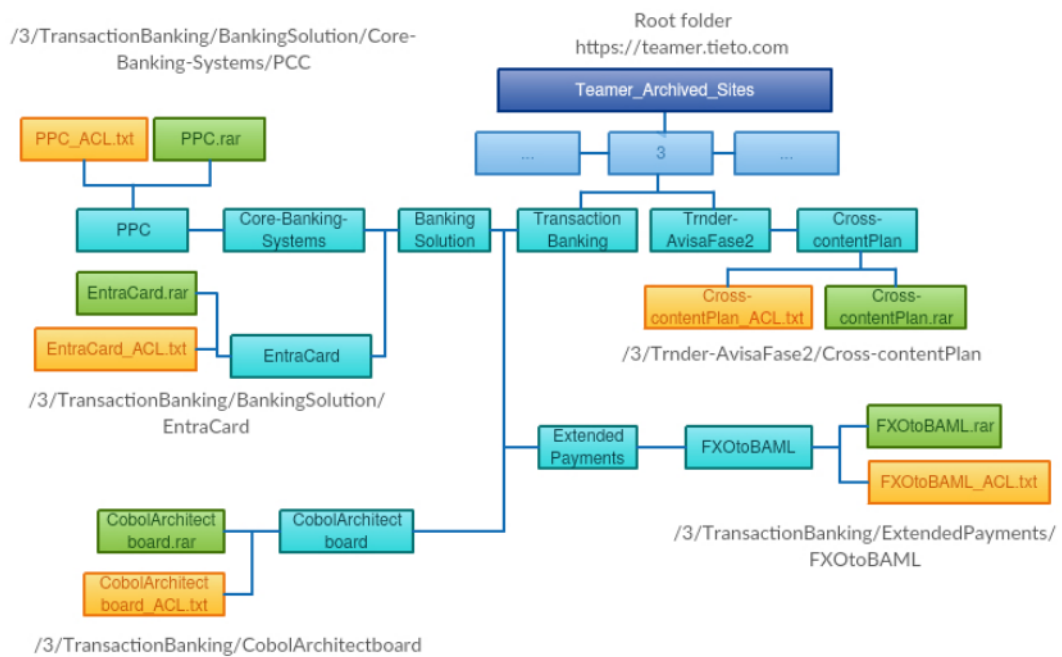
Root folder
https://teamer.tieto.com

/3/TransactionBanking/BankingSolution/Core-Banking-Systems/PCC

Teamer_Archived_Sites

...

3

...

PPC_ACL.txt

PPC.rar

PPC

Core-Banking-Systems

Banking Solution

Transaction Banking

Trnder-AvisaFase2

Cross-contentPlan

EntraCard.rar

EntraCard_ACL.txt

EntraCard

Cross-contentPlan_ACL.txt

Cross-contentPlan.rar

/3/Trnder-AvisaFase2/Cross-contentPlan

/3/TransactionBanking/BankingSolution/EntraCard

Extended Payments

FXOtoBAML

FXOtoBAML.rar

FXOtoBAML_ACL.txt

/3/TransactionBanking/ExtendedPayments/FXOtoBAML

CobolArchitect board.rar

CobolArchitect board

CobolArchitect board_ACL.txt

/3/TransactionBanking/CobolArchitectboard